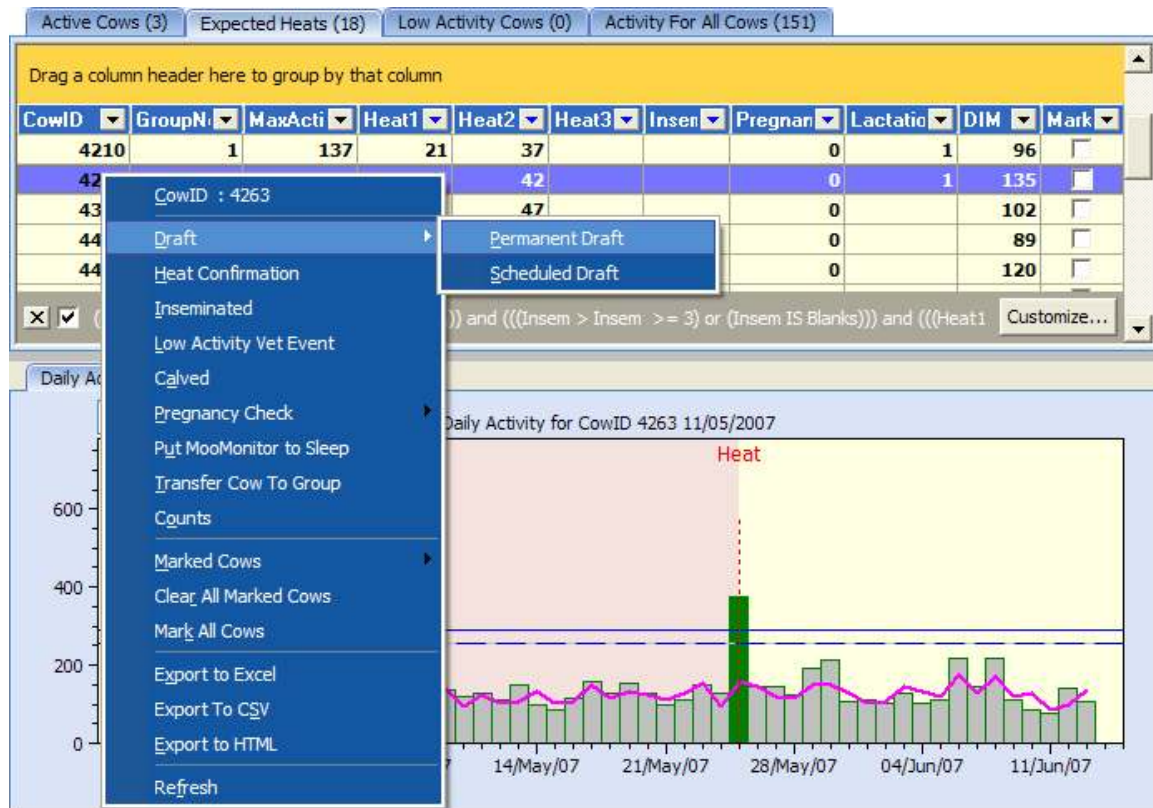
Active Cows (3) | Expected Heats (18) | Low Activity Cows (0) | Activity For All Cows (151)

Drag a column header here to group by that column

| CowID | GroupN | MaxActi | Heat1 | Heat2 | Heat3 | Insem | Pregnan | Lactatio | DIM | Mark |
|---|---|---|---|---|---|---|---|---|---|---|
| 4210 | 1 | 137 | 21 | 37 | | | 0 | 1 | 96 | |
| 42 | | | | 42 | | | 0 | 1 | 135 | |
| 43 | | | | 47 | | | 0 | | 102 | |
| 44 | | | | | | | 0 | | 89 | |
| 44 | | | | | | | 0 | | 120 | |

)) and (((Insem > Insem >= 3) or (Insem IS Blanks))) and (((Heat1 Customize...

CowID : 4263
Draft
Permanent Draft
Scheduled Draft
Heat Confirmation
Inseminated
Low Activity Vet Event
Calved
Pregnancy Check
Put MooMonitor to Sleep
Transfer Cow To Group
Counts
Marked Cows
Clear All Marked Cows
Mark All Cows
Export to Excel
Export To CSV
Export to HTML
Refresh

Daily Ac

Daily Activity for CowID 4263 11/05/2007

Heat

600
400
200
0

14/May/07 21/May/07 28/May/07 04/Jun/07 11/Jun/07